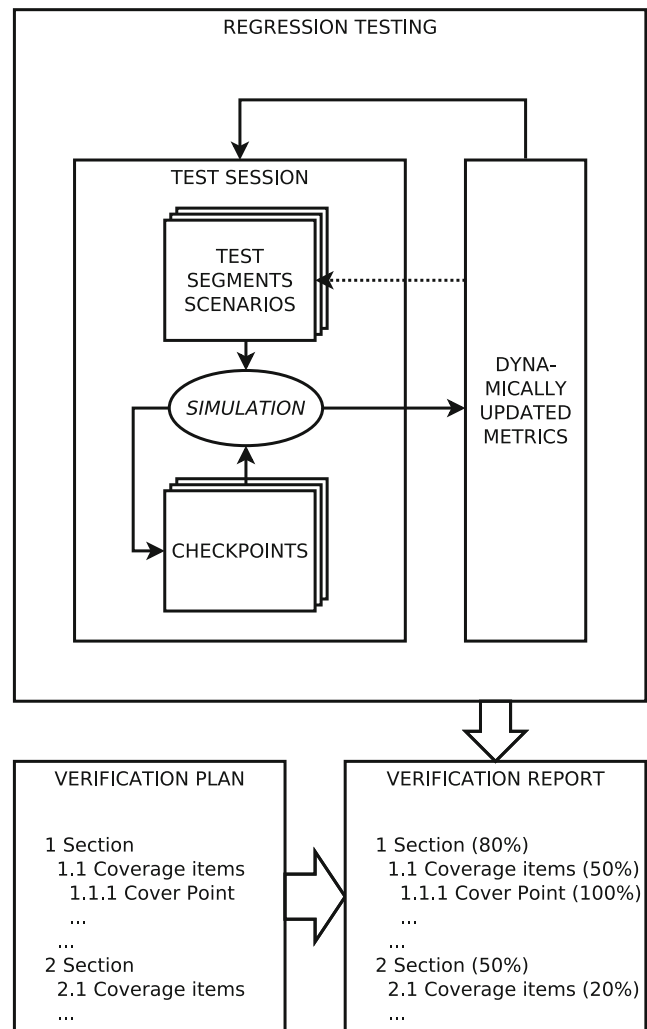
REGRESSION TESTING

TEST SESSION

TEST SEGMENTS SCENARIOS

SIMULATION

CHECKPOINTS

DYNAMICALLY UPDATED METRICS

VERIFICATION PLAN

1 Section
1.1 Coverage items
1.1.1 Cover Point
...
...
2 Section
2.1 Coverage items
...

VERIFICATION REPORT

1 Section (80%)
1.1 Coverage items (50%)
1.1.1 Cover Point (100%)
...
...
2 Section (50%)
2.1 Coverage items (20%)
...